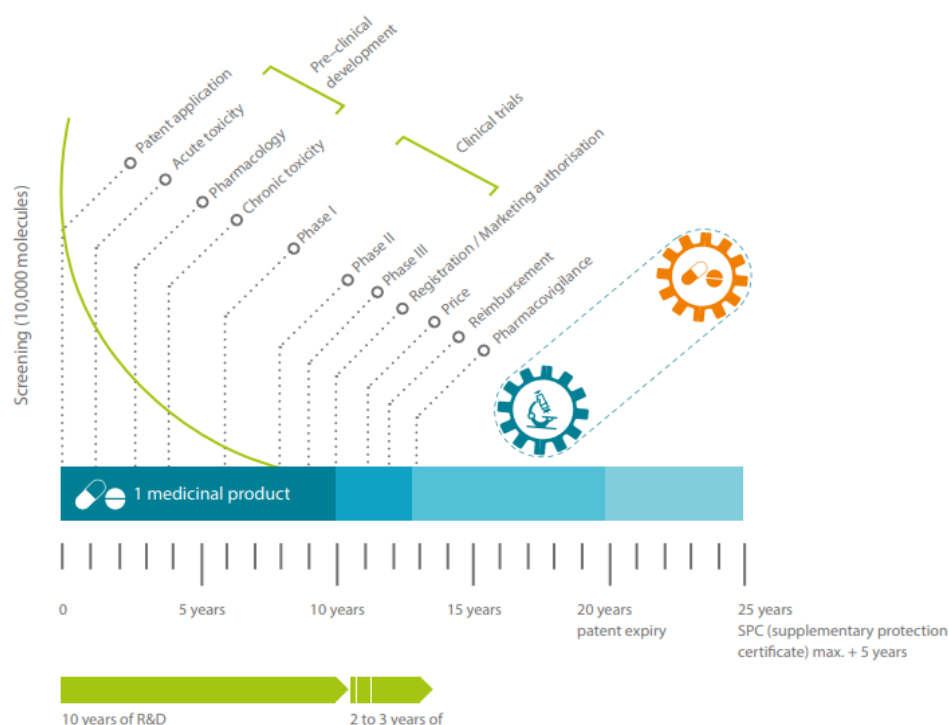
Screening (10,000 molecules)

Pre-clinical development

Clinical trials

Patent application

Acute toxicity

Pharmacology

Chronic toxicity

Phase I

Phase II

Phase III

Registration / Marketing authorisation

Price

Reimbursement

Pharmacovigilance

1 medicinal product

0

5 years

10 years

15 years

20 years
patent expiry

25 years
SPC (supplementary protection certificate) max. + 5 years

10 years of R&D

2 to 3 years of